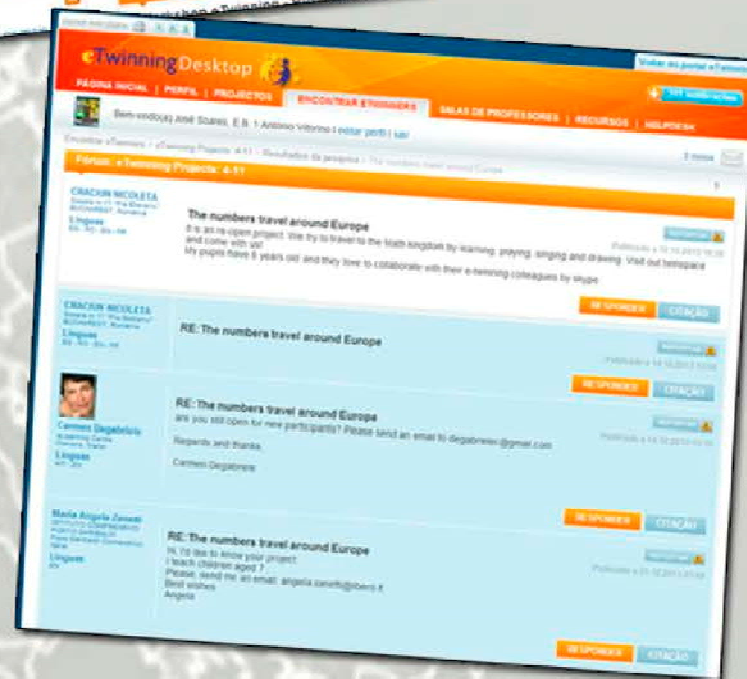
eTwinning Desktop

Visitar do portal eTwinning

PÁGINA INICIAL | PERFIL | PROJECTOS | ENCONTRAR ETWINNERS | SALAS DE PROFESSORES | RECURSOS | HELPDESK

Bem-vindo(a) José Soares, E.B. 1 António Vitorino | editar perfil | sair

Encontrar eTwinners / eTwinning Projects: 4-11 / Resultados da pesquisa / The numbers travel around Europe

Fórum: eTwinning Projects: 4-11

CRACIUN NICOLETA
Scoala nr.11 "Pia Bratianu" BUCHAREST, Romania
Línguas
EN - RO - ES - HR

The numbers travel around Europe
It is an re-open project. We try to travel to the Math kingdom by learning, playing, singing and drawing. Visit out twinspace and come with us!
My pupils have 6 years old and they love to colaborate with their e-twinning colleagues by skype

Publicado a 12.10.2012 16:35

CRACIUN NICOLETA
Scoala nr.11 "Pia Bratianu" BUCHAREST, Romania
Línguas
EN - RO - ES - HR

RE: The numbers travel around Europe

Publicado a 14.10.2012 10:04

RESPONDER | CITAÇÃO

Carmen Degabriele
Línguas
MT - EN

RE: The numbers travel around Europe
are you still open for new participants? Please send an email to degabmeler@gmail.com

Regards and thanks

Carmen Degabriele

Publicado a 14.10.2012 13:11

RESPONDER | CITAÇÃO

Maria Angela Zanetti
Línguas
EN

RE: The numbers travel around Europe
Hi, I'd like to know your project.
I teach children aged 7.
Please, send me an email: angela.zanetti@libero.it
Best wishes
Angela

Publicado a 01.10.2011 13:42

RESPONDER | CITAÇÃO